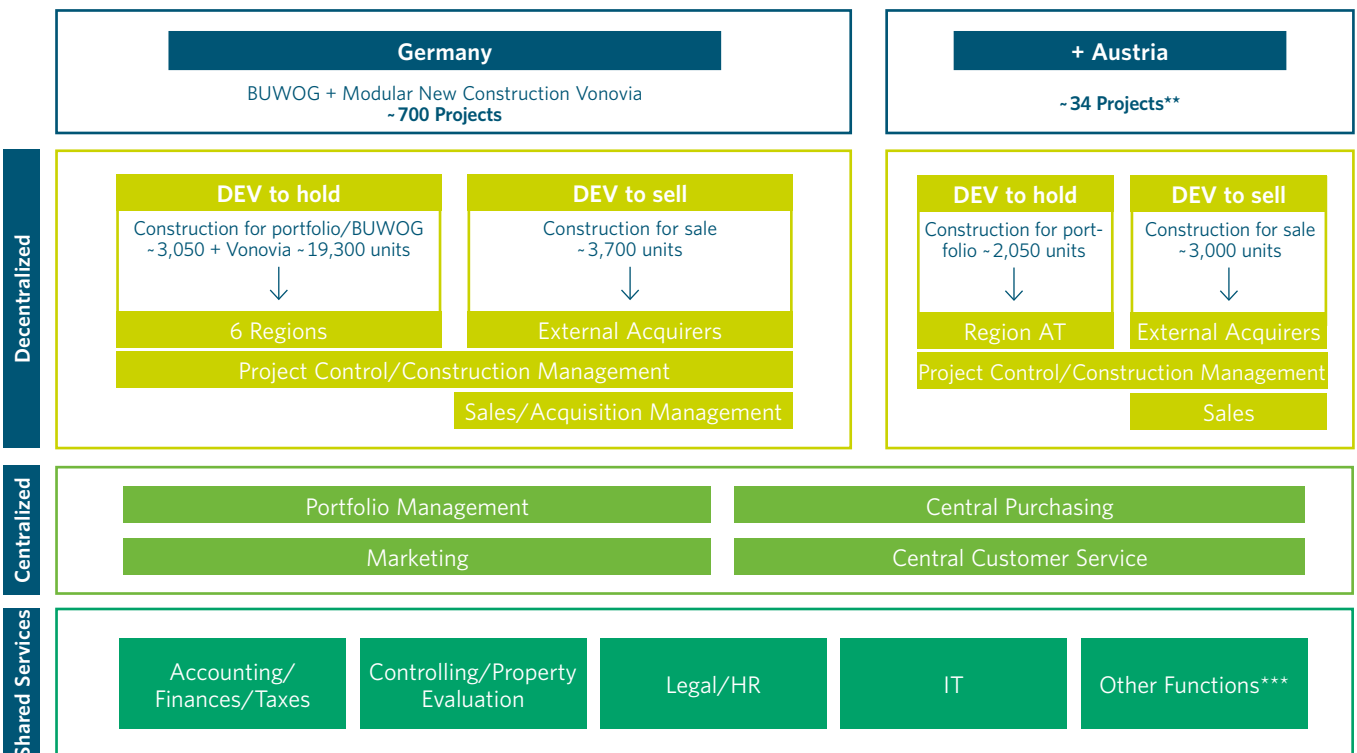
Germany

BUWOG + Modular New Construction Vonovia
~700 Projects

+ Austria

~34 Projects**

Decentralized

DEV to hold

Construction for portfolio/BUWOG ~3,050 + Vonovia ~19,300 units

6 Regions

DEV to sell

Construction for sale ~3,700 units

External Acquirers

Project Control/Construction Management

Sales/Acquisition Management

DEV to hold

Construction for portfolio ~2,050 units

Region AT

DEV to sell

Construction for sale ~3,000 units

External Acquirers

Project Control/Construction Management

Sales

Centralized

Portfolio Management

Central Purchasing

Marketing

Central Customer Service

Shared Services

Accounting/ Finances/Taxes

Controlling/Property Evaluation

Legal/HR

IT

Other Functions***